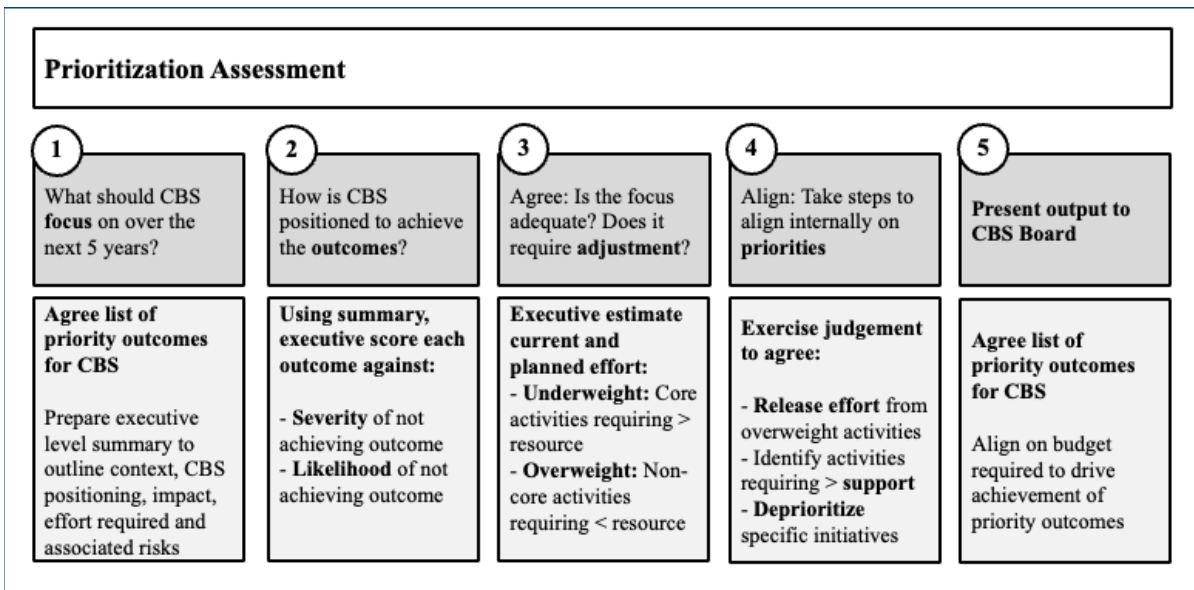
Prioritization Assessment

1

What should CBS focus on over the next 5 years?

Agree list of priority outcomes for CBS

Prepare executive level summary to outline context, CBS positioning, impact, effort required and associated risks

2

How is CBS positioned to achieve the outcomes?

Using summary, executive score each outcome against:

- Severity of not achieving outcome
- Likelihood of not achieving outcome

3

Agree: Is the focus adequate? Does it require adjustment?

Executive estimate current and planned effort:
- Underweight: Core activities requiring > resource
- Overweight: Non-core activities requiring < resource

4

Align: Take steps to align internally on priorities

Exercise judgement to agree:

- Release effort from overweight activities
- Identify activities requiring > support
- Deprioritize specific initiatives

5

Present output to CBS Board

Agree list of priority outcomes for CBS

Align on budget required to drive achievement of priority outcomes